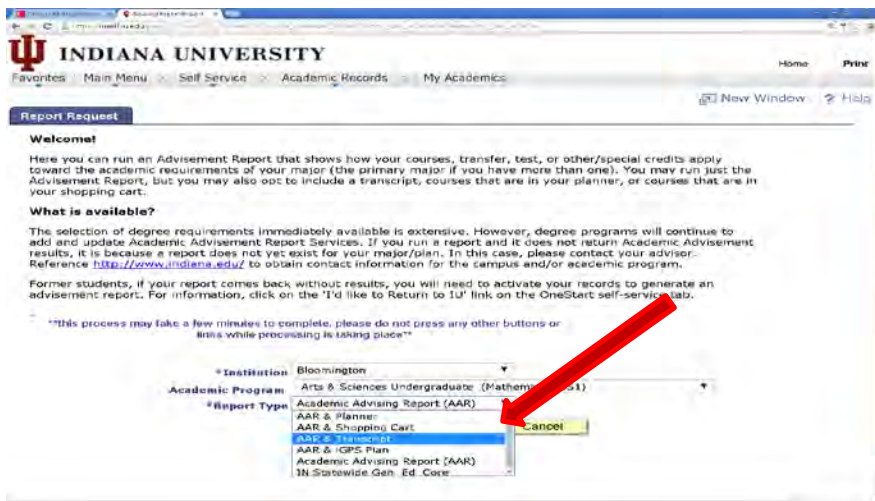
INDIANA UNIVERSITY

Home Print

Favorites Main Menu > Self Service > Academic Records > My Academics

Report Request

New Window Help

Welcome!

Here you can run an Advisement Report that shows how your courses, transfer, test, or other/special credits apply toward the academic requirements of your major (the primary major if you have more than one). You may run just the Advisement Report, but you may also opt to include a transcript, courses that are in your planner, or courses that are in your shopping cart.

What is available?

The selection of degree requirements immediately available is extensive. However, degree programs will continue to add and update Academic Advisement Report Services. If you run a report and it does not return Academic Advisement results, it is because a report does not yet exist for your major/plan. In this case, please contact your advisor. Reference http://www.indiana.edu/ to obtain contact information for the campus and/or academic program.

Former students, if your report comes back without results, you will need to activate your records to generate an advisement report. For information, click on the 'I'd like to Return to IU' link on the OneStart self-service tab.

**this process may take a few minutes to complete, please do not press any other buttons or links while processing is taking place**

*Institution Bloomington

Academic Program Arts & Sciences Undergraduate (Mathem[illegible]

*Report Type Academic Advising Report (AAR)

AAR & Planner
AAR & Shopping Cart
AAR & Transcript
AAR & iGPS Plan
Academic Advising Report (AAR)
IN Statewide Gen. Ed. Core

Cancel